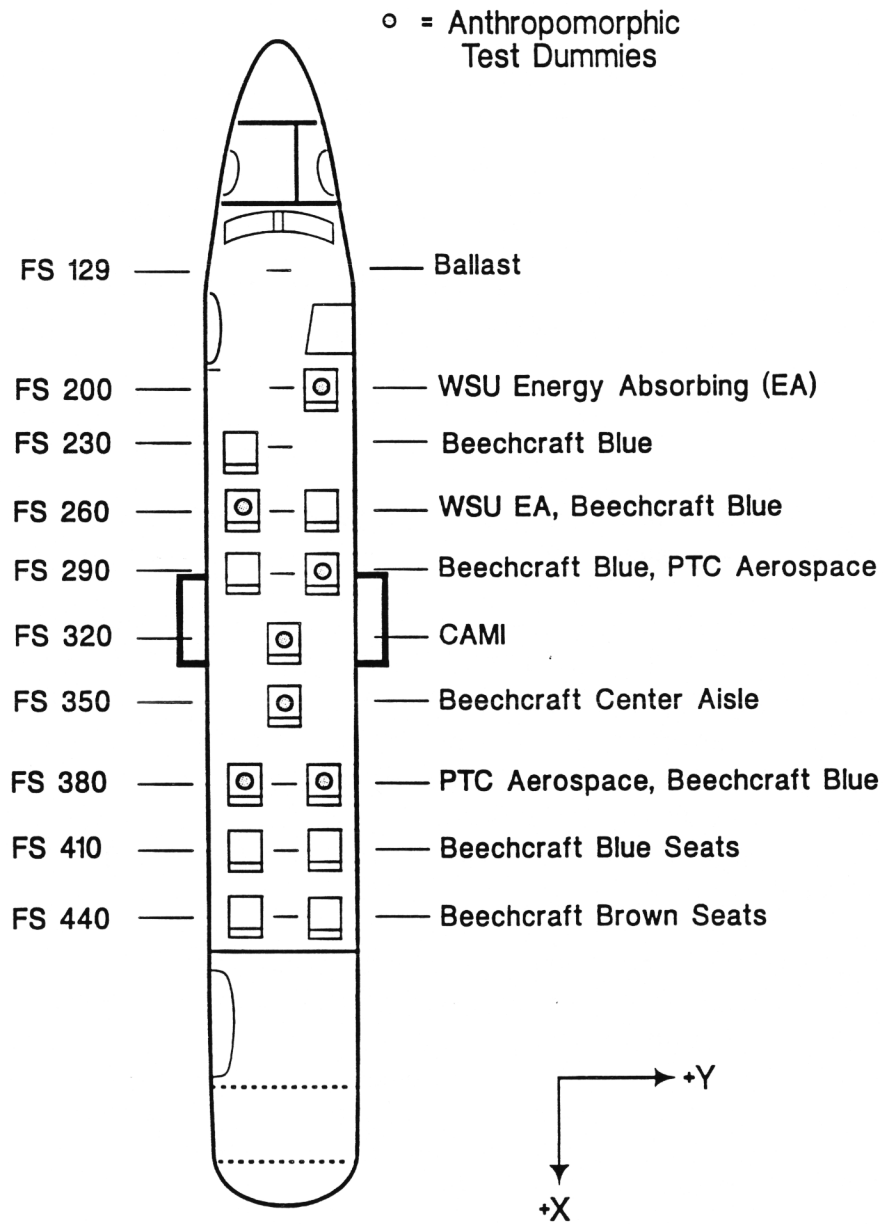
o = Anthropomorphic Test Dummies

FS 129 — Ballast
FS 200 — WSU Energy Absorbing (EA)
FS 230 — Beechcraft Blue
FS 260 — WSU EA, Beechcraft Blue
FS 290 — Beechcraft Blue, PTC Aerospace
FS 320 — CAMI
FS 350 — Beechcraft Center Aisle
FS 380 — PTC Aerospace, Beechcraft Blue
FS 410 — Beechcraft Blue Seats
FS 440 — Beechcraft Brown Seats

+Y
+X